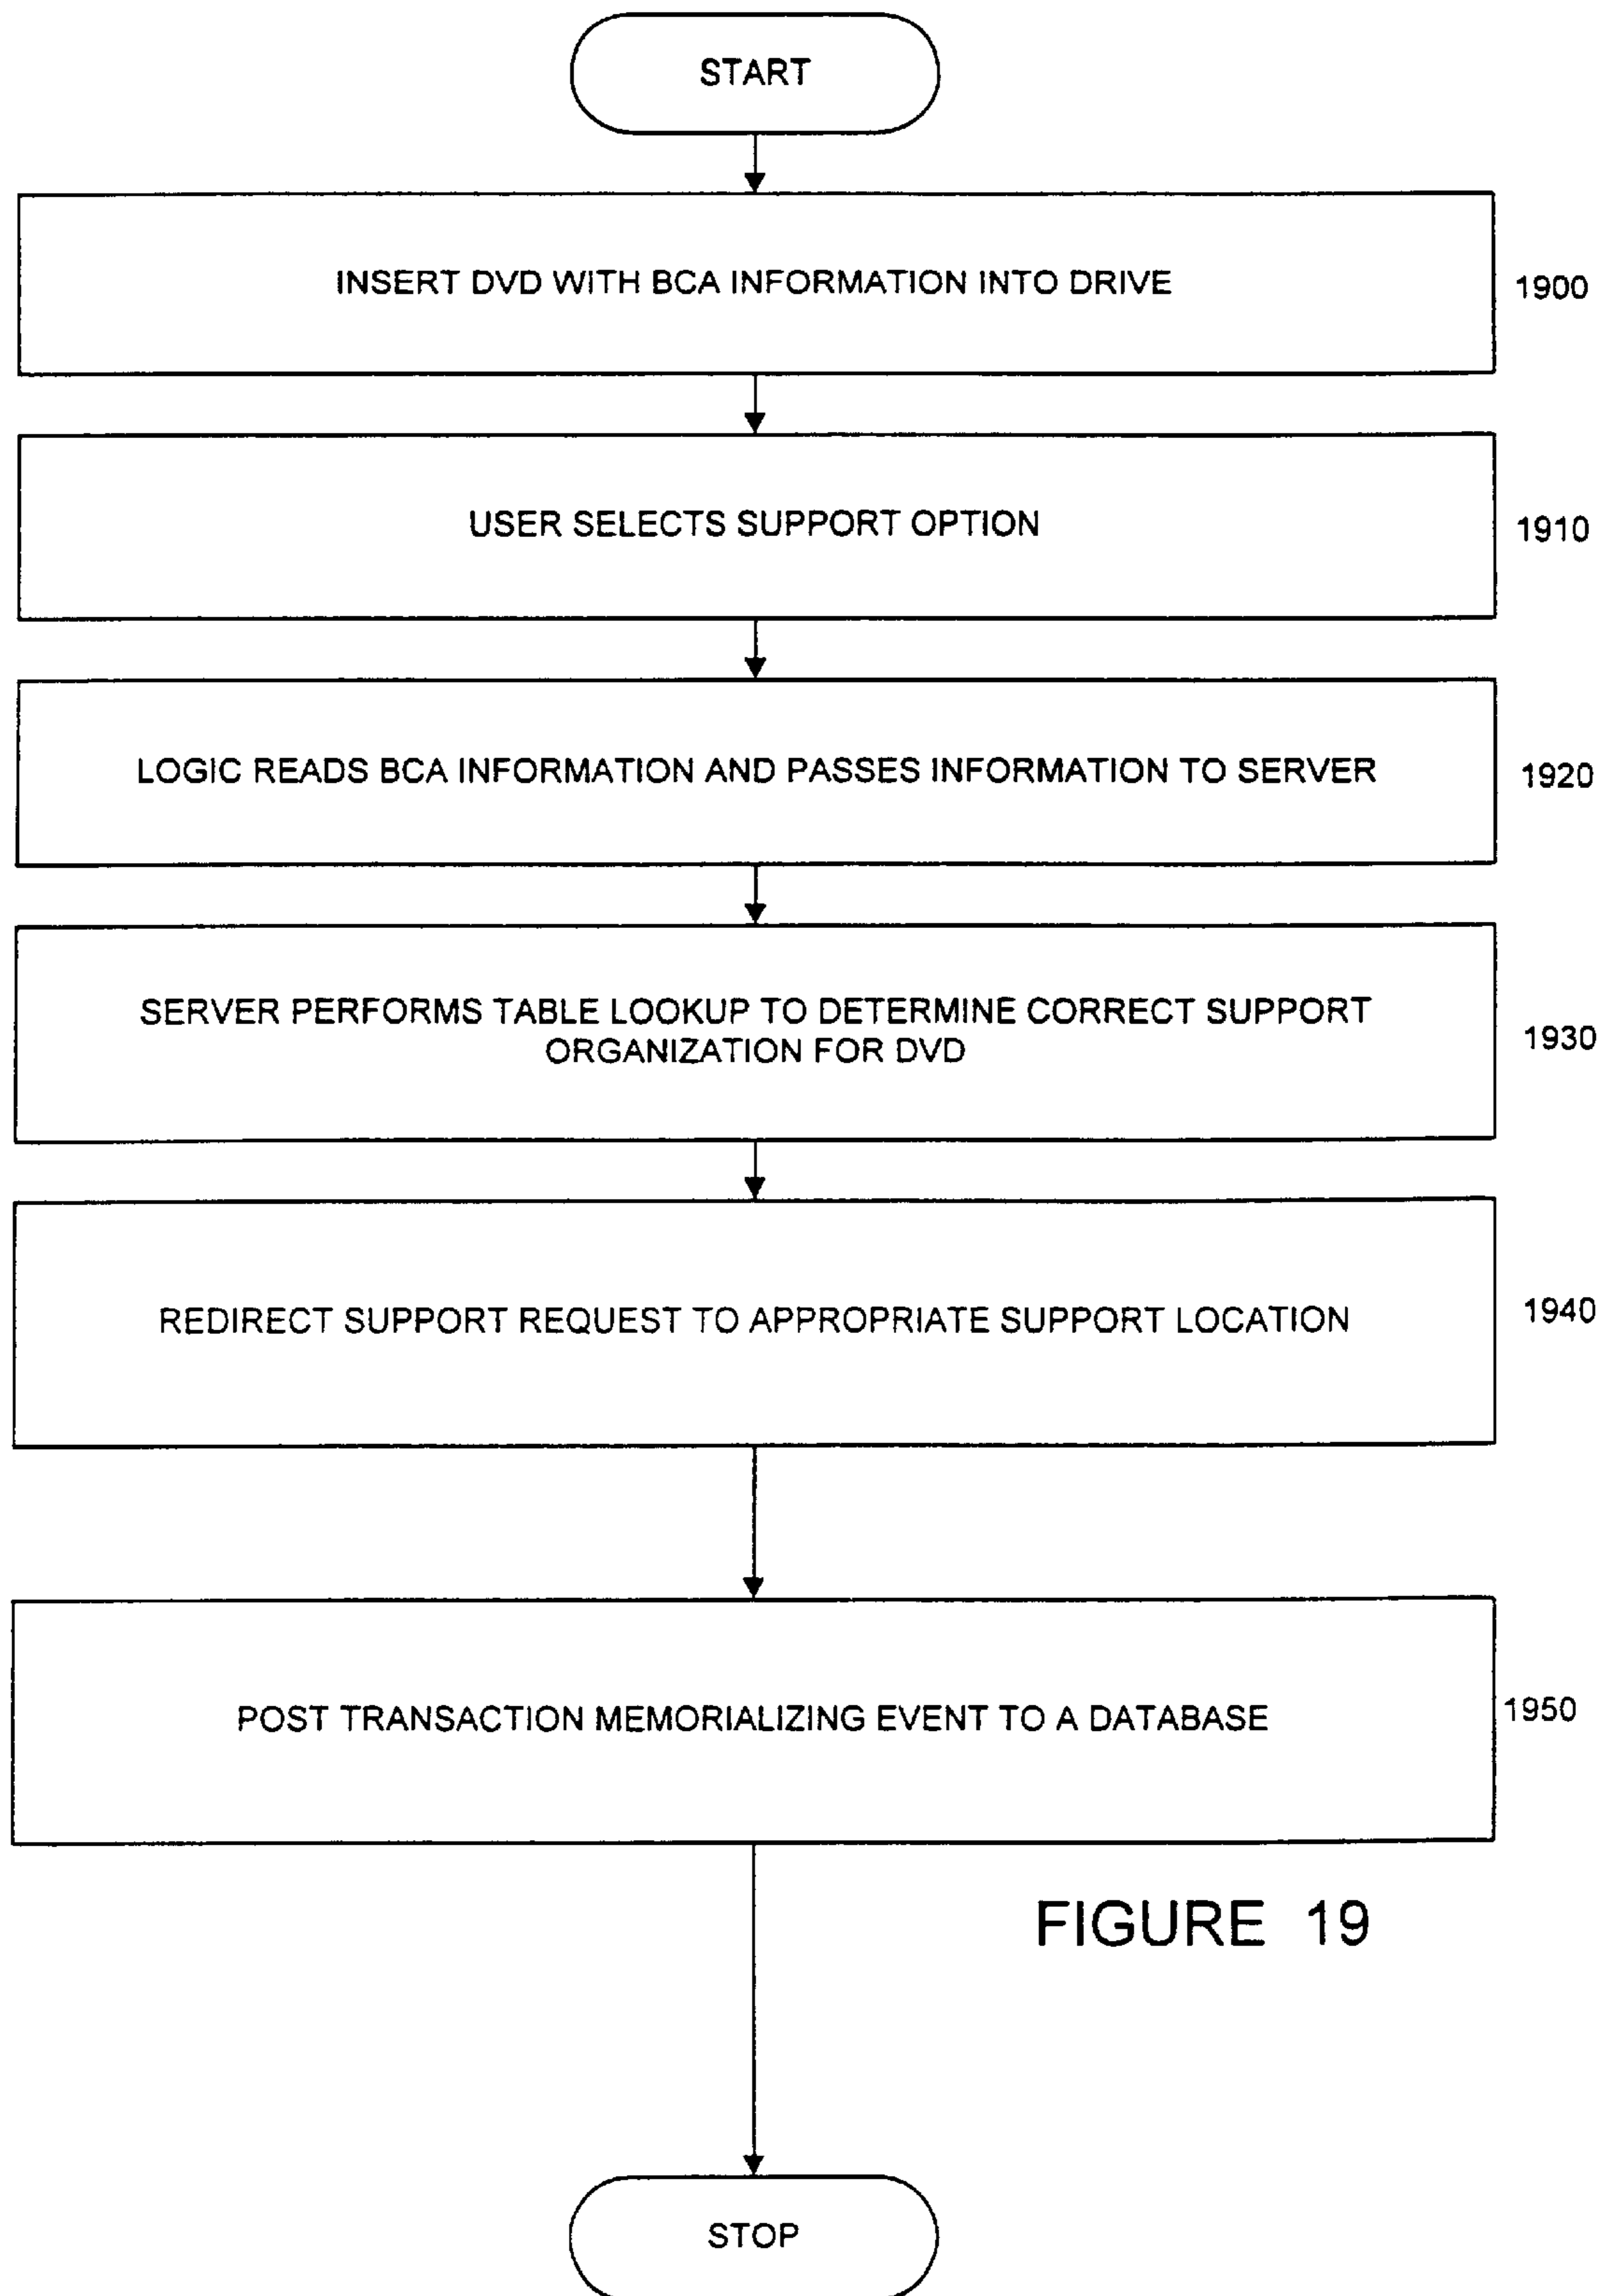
START

INSERT DVD WITH BCA INFORMATION INTO DRIVE

1900

USER SELECTS SUPPORT OPTION

1910

LOGIC READS BCA INFORMATION AND PASSES INFORMATION TO SERVER

1920

SERVER PERFORMS TABLE LOOKUP TO DETERMINE CORRECT SUPPORT ORGANIZATION FOR DVD

1930

REDIRECT SUPPORT REQUEST TO APPROPRIATE SUPPORT LOCATION

1940

POST TRANSACTION MEMORIALIZING EVENT TO A DATABASE

1950

FIGURE 19

STOP